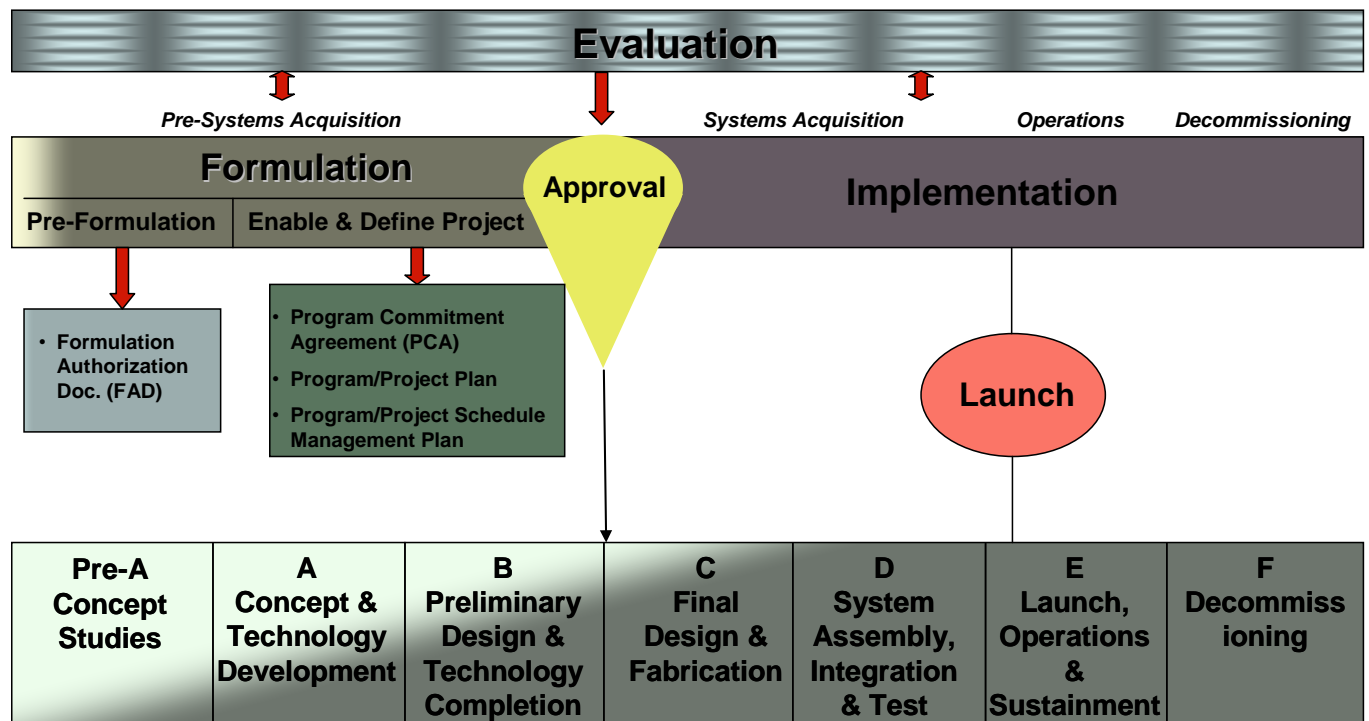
Evaluation

Pre-Systems Acquisition

Systems Acquisition

Operations

Decommissioning

Formulation

Pre-Formulation

Enable & Define Project

Approval

Implementation

• Formulation Authorization Doc. (FAD)

• Program Commitment Agreement (PCA)

• Program/Project Plan

• Program/Project Schedule Management Plan

Launch

| Pre-A Concept Studies | A Concept & Technology Development | B Preliminary Design & Technology Completion | C Final Design & Fabrication | D System Assembly, Integration & Test | E Launch, Operations & Sustainment | F Decommiss ioning |
|---|---|---|---|---|---|---|